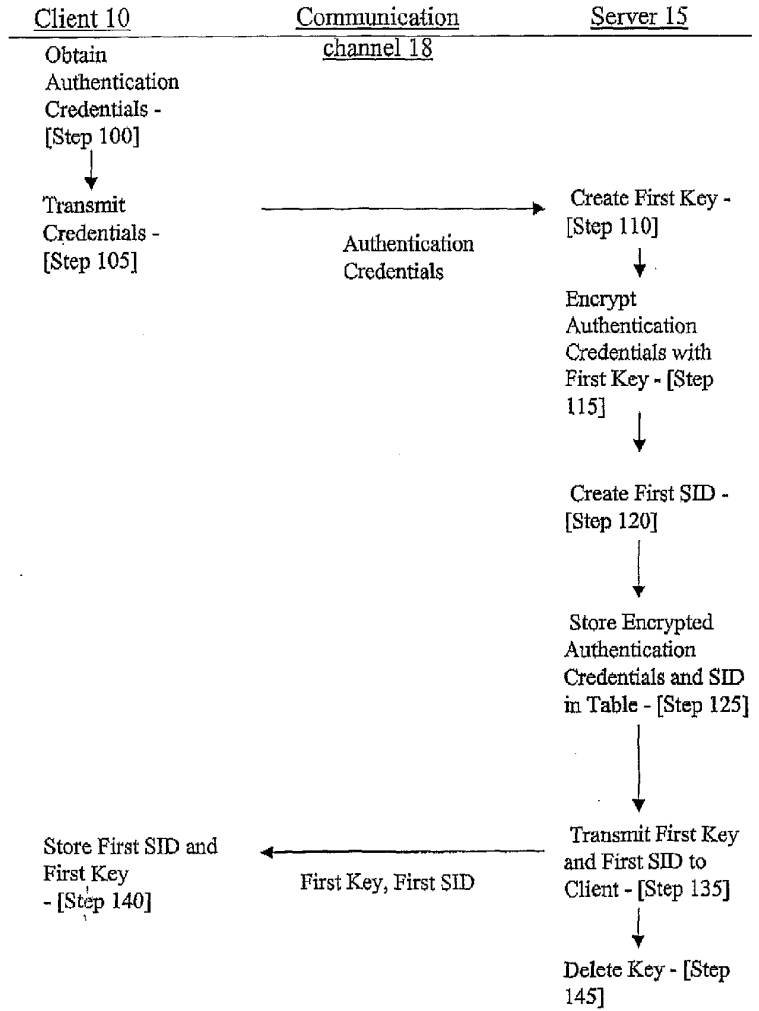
Client 10

Communication channel 18

Server 15

Obtain Authentication Credentials - [Step 100]

Transmit Credentials - [Step 105]

Authentication Credentials

Create First Key - [Step 110]

Encrypt Authentication Credentials with First Key - [Step 115]

Create First SID - [Step 120]

Store Encrypted Authentication Credentials and SID in Table - [Step 125]

Store First SID and First Key - [Step 140]

First Key, First SID

Transmit First Key and First SID to Client - [Step 135]

Delete Key - [Step 145]